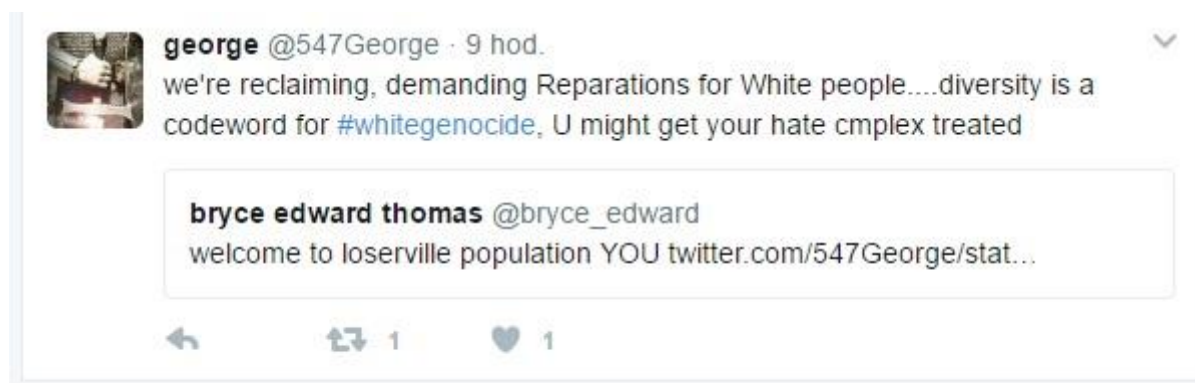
george @547George · 9 hod.
we're reclaiming, demanding Reparations for White people....diversity is a codeword for #whitegenocide, U might get your hate cmplex treated

bryce edward thomas @bryce_edward
welcome to loserville population YOU twitter.com/547George/stat...

1 1